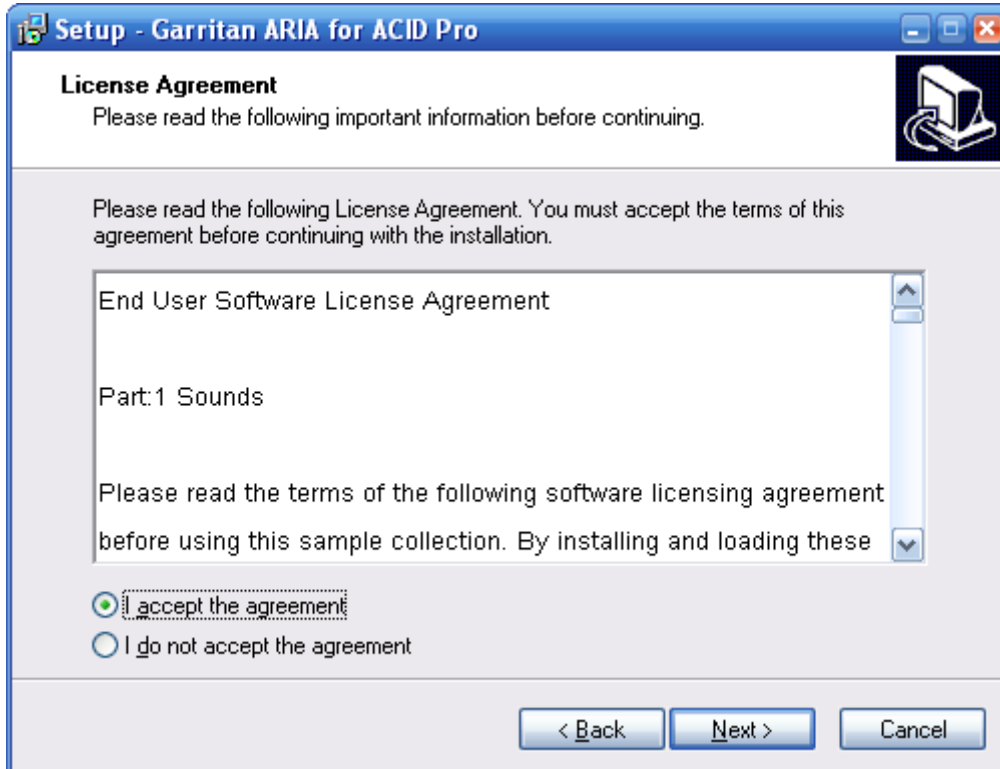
Setup - Garritan ARIA for ACID Pro

License Agreement
Please read the following important information before continuing.

Please read the following License Agreement. You must accept the terms of this agreement before continuing with the installation.

End User Software License Agreement

Part:1 Sounds

Please read the terms of the following software licensing agreement before using this sample collection. By installing and loading these

I accept the agreement
I do not accept the agreement

< Back
Next >
Cancel